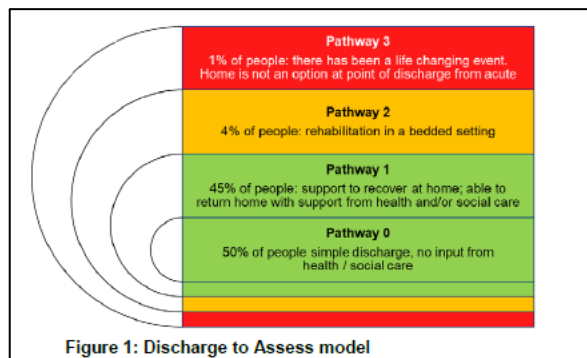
Pathway 3
1% of people: there has been a life changing event. Home is not an option at point of discharge from acute

Pathway 2
4% of people: rehabilitation in a bedded setting

Pathway 1
45% of people: support to recover at home; able to return home with support from health and/or social care

Pathway 0
50% of people simple discharge, no input from health / social care

Figure 1: Discharge to Assess model